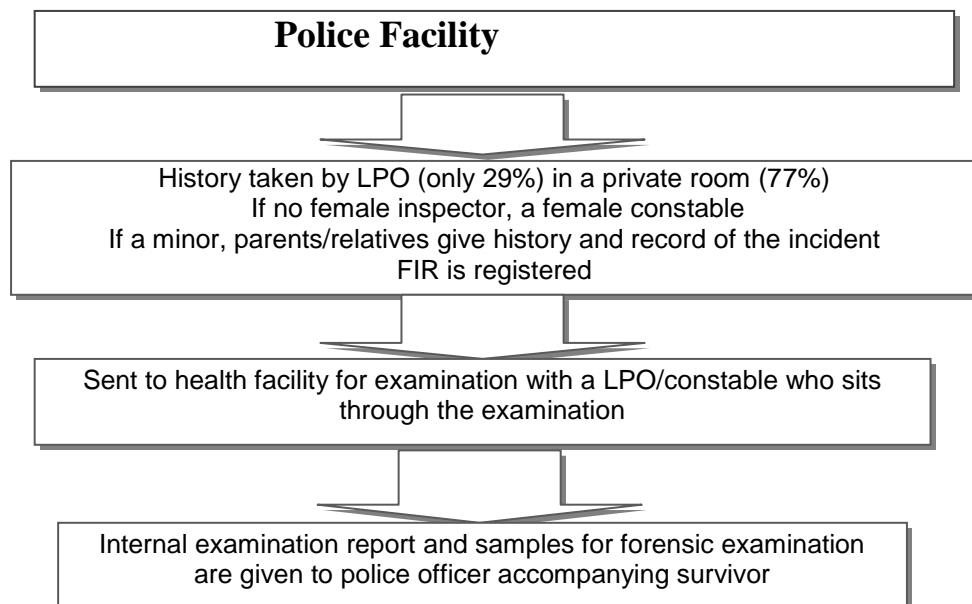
Police Facility

History taken by LPO (only 29%) in a private room (77%)
If no female inspector, a female constable
If a minor, parents/relatives give history and record of the incident
FIR is registered

Sent to health facility for examination with a LPO/constable who sits through the examination

Internal examination report and samples for forensic examination are given to police officer accompanying survivor